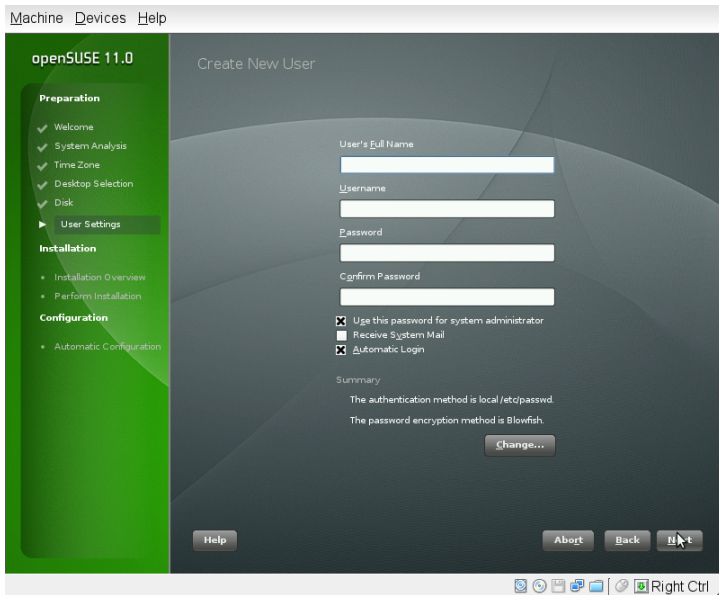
Machine Devices Help

openSUSE 11.0

Preparation

Welcome
System Analysis
Time Zone
Desktop Selection
Disk
User Settings

Installation

Installation Overview
Perform Installation

Configuration

Automatic Configuration

Create New User

User's Full Name

Username

Password

Confirm Password

Use this password for system administrator
Receive System Mail
Automatic Login

Summary

The authentication method is local /etc/passwd.

The password encryption method is Blowfish.

Change...

Help

Abort

Back

N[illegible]t

Right Ctrl